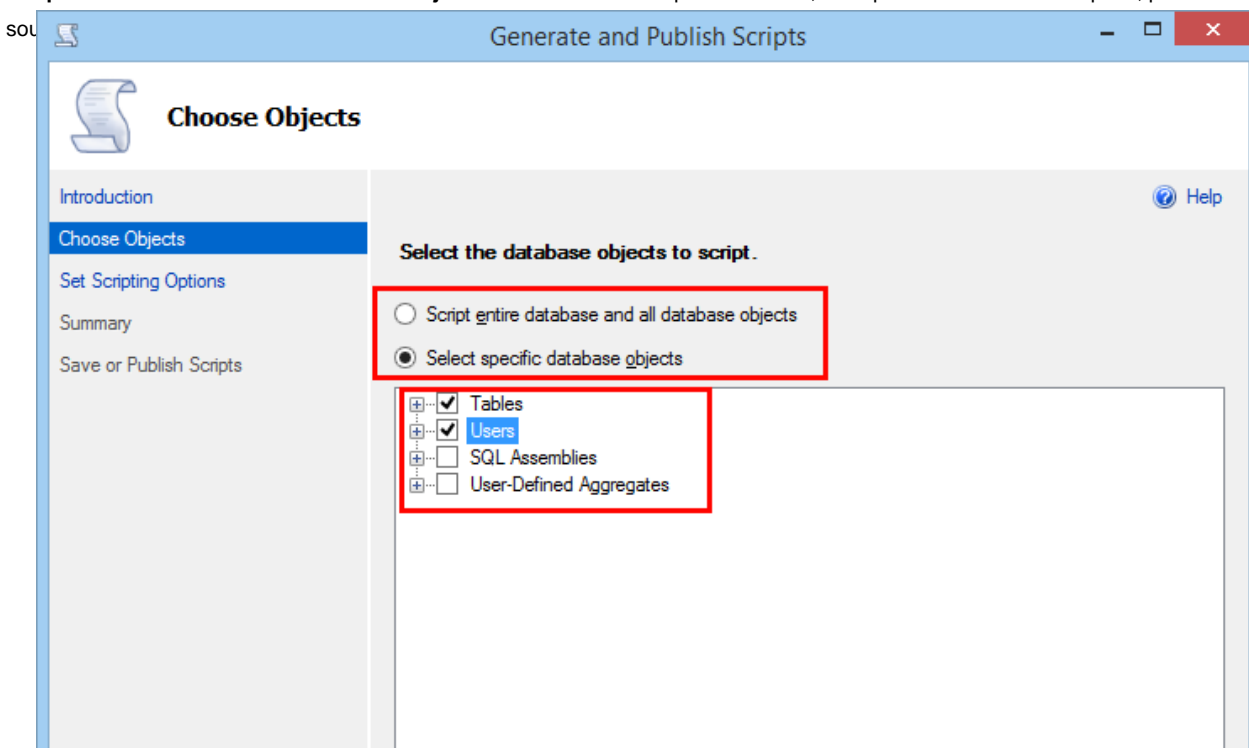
sou

Generate and Publish Scripts

Choose Objects

Introduction

Choose Objects

Set Scripting Options

Summary

Save or Publish Scripts

Help

Select the database objects to script.

Script entire database and all database objects

Select specific database objects

Tables

Users

SQL Assemblies

User-Defined Aggregates